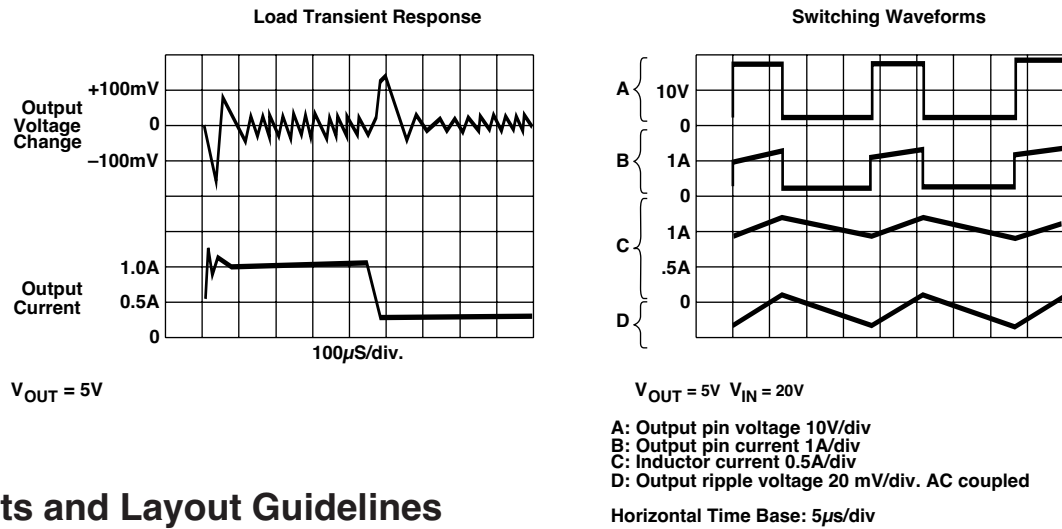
Load Transient Response

Output Voltage Change

+100mV

0

–100mV

Output Current

1.0A

0.5A

0

100$\mu$S/div.

$V_{OUT}$ = 5V

Switching Waveforms

A

10V

0

B

1A

0

C

1A

.5A

0

D

$V_{OUT}$ = 5V $V_{IN}$ = 20V

A: Output pin voltage 10V/div
B: Output pin current 1A/div
C: Inductor current 0.5A/div
D: Output ripple voltage 20 mV/div. AC coupled

Horizontal Time Base: 5$\mu$s/div

ts and Layout Guidelines